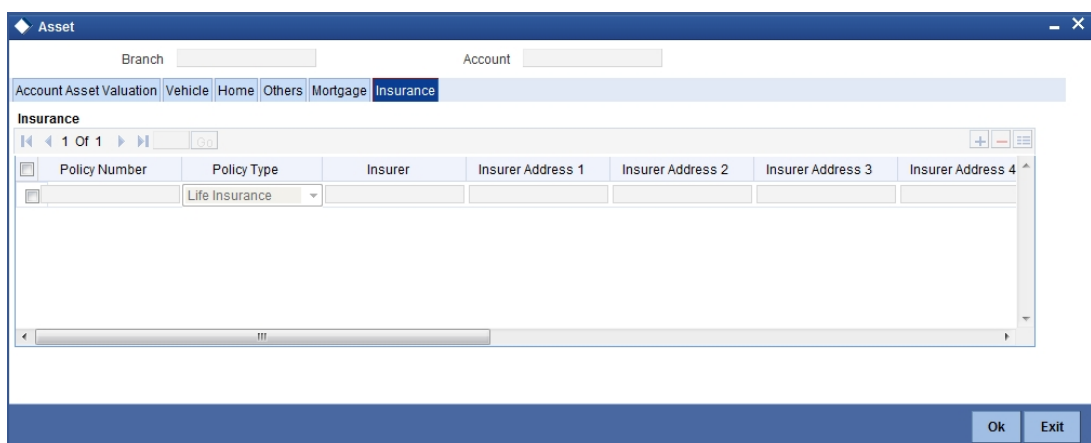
Asset

Branch

Account

Account Asset Valuation Vehicle Home Others Mortgage Insurance

Insurance

1 Of 1 Go

| | Policy Number | Policy Type | Insurer | Insurer Address 1 | Insurer Address 2 | Insurer Address 3 | Insurer Address 4 |
|---|---|---|---|---|---|---|---|
| | | Life Insurance | | | | | |

Ok Exit